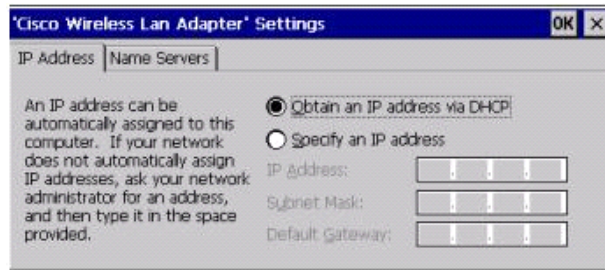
'Cisco Wireless Lan Adapter' Settings

OK ×

IP Address | Name Servers

An IP address can be automatically assigned to this computer. If your network does not automatically assign IP addresses, ask your network administrator for an address, and then type it in the space provided.

Obtain an IP address via DHCP

Specify an IP address

IP Address:

Subnet Mask:

Default Gateway: